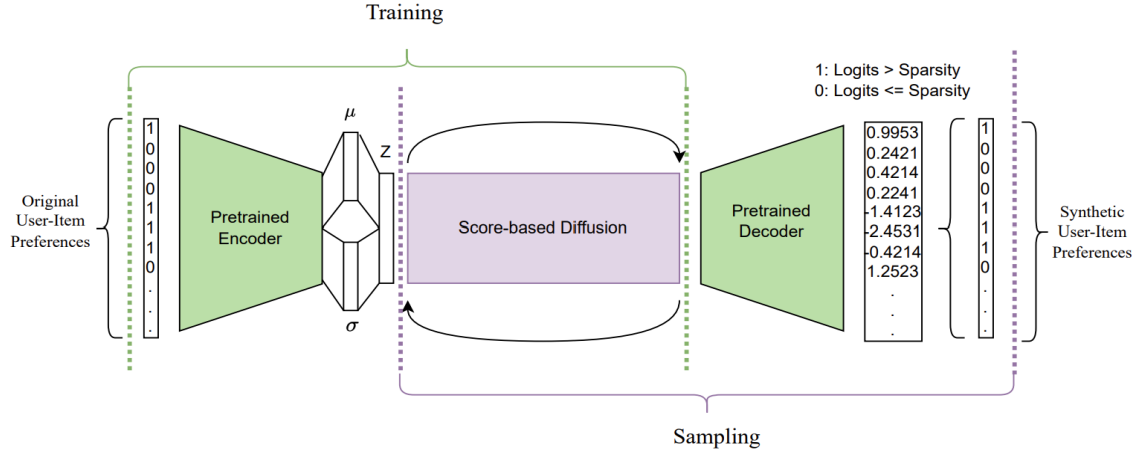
Training

1: Logits > Sparsity
0: Logits <= Sparsity

Original User-Item Preferences

1
0
0
0
1
1
1
0
.
.
.

Pretrained Encoder

$\mu$

$\sigma$

Z

Score-based Diffusion

Pretrained Decoder

0.9953
0.2421
0.4214
0.2241
-1.4123
-2.4531
-0.4214
1.2523
.
.
.

1
0
0
0
1
1
1
0
.
.
.

Synthetic User-Item Preferences

Sampling